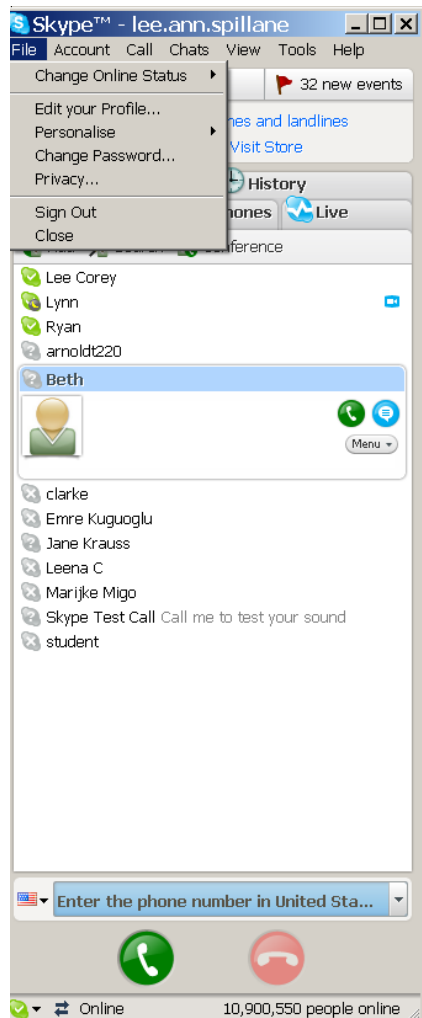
Skype™ - lee.ann.spillane

File Account Call Chats View Tools Help

Change Online Status
Edit your Profile...
Personalise
Change Password...
Privacy...
Sign Out
Close

32 new events

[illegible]nes and landlines
Visit Store

History
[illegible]hones
Live
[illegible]onference

Lee Corey
Lynn
Ryan
arnoldt220
Beth
Menu
clarke
Emre Kuguoglu
Jane Krauss
Leena C
Marijke Migo
Skype Test Call Call me to test your sound
student

Enter the phone number in United Sta...

Online
10,900,550 people online